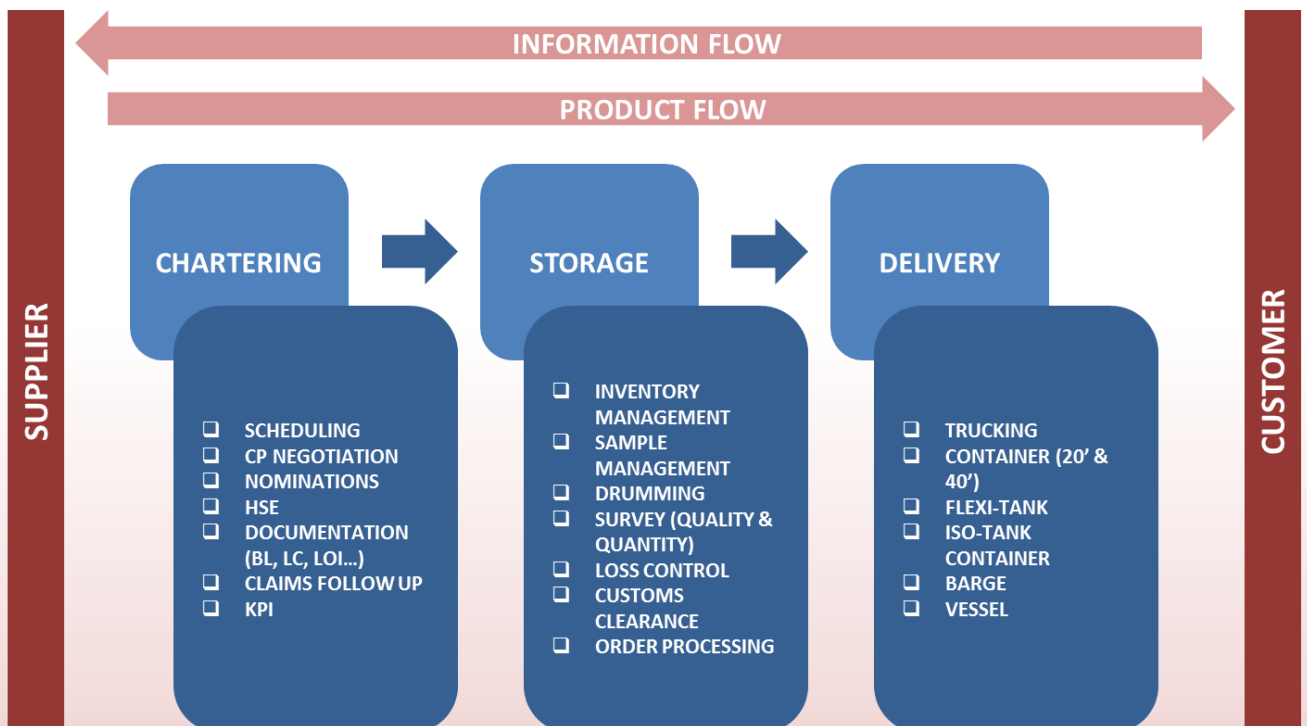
INFORMATION FLOW

PRODUCT FLOW

SUPPLIER

CHARTERING

- SCHEDULING
- CP NEGOTIATION
- NOMINATIONS
- HSE
- DOCUMENTATION (BL, LC, LOI…)
- CLAIMS FOLLOW UP
- KPI

STORAGE

- INVENTORY MANAGEMENT
- SAMPLE MANAGEMENT
- DRUMMING
- SURVEY (QUALITY & QUANTITY)
- LOSS CONTROL
- CUSTOMS CLEARANCE
- ORDER PROCESSING

DELIVERY

- TRUCKING
- CONTAINER (20' & 40')
- FLEXI-TANK
- ISO-TANK CONTAINER
- BARGE
- VESSEL

CUSTOMER